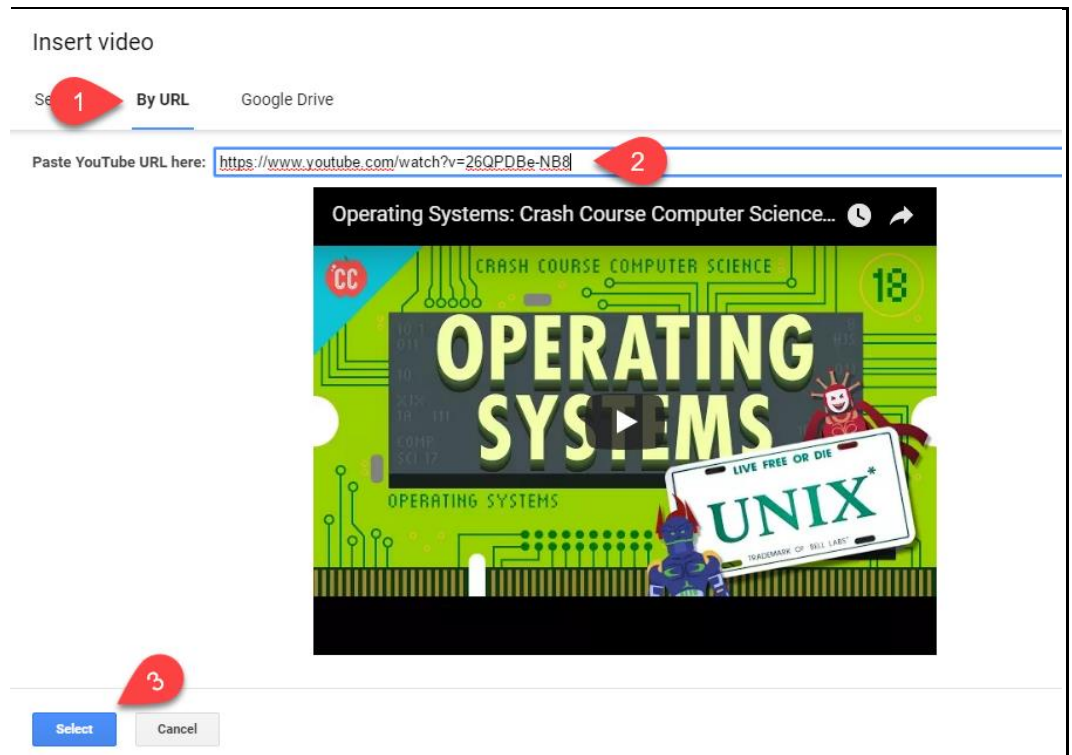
Insert video

Se 1 By URL Google Drive

Paste YouTube URL here: https://www.youtube.com/watch?v=26QPDBe-NB8 2

Operating Systems: Crash Course Computer Science...

CC

CRASH COURSE COMPUTER SCIENCE

18

10 1 011

10

XIX 18 111

COMP SCI 17

OPERATING SYSTEMS

OPERATING SYSTEMS

LIVE FREE OR DIE

UNIX*

TRADEMARK OF BELL LABS

3

Select Cancel